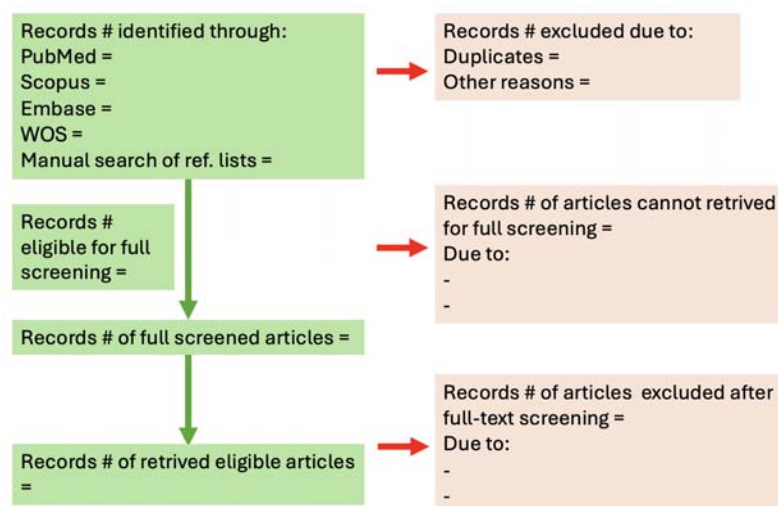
Records # identified through:
PubMed =
Scopus =
Embase =
WOS =
Manual search of ref. lists =

Records # excluded due to:
Duplicates =
Other reasons =

Records # eligible for full screening =

Records # of articles cannot retrived for full screening =
Due to:
-
-

Records # of full screened articles =

Records # of articles excluded after full-text screening =
Due to:
-
-

Records # of retrived eligible articles =